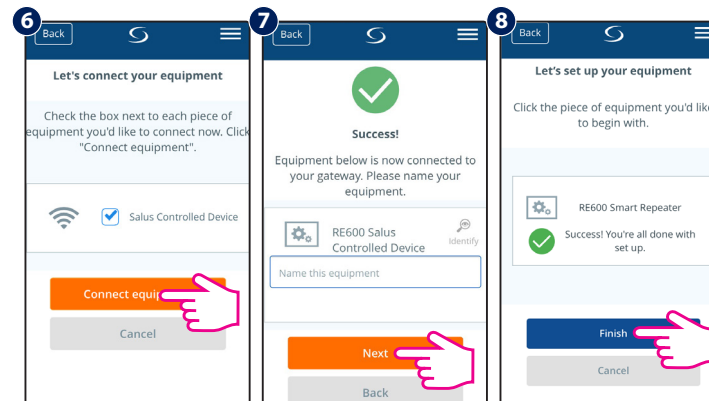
6

Back

Let's connect your equipment

Check the box next to each piece of equipment you'd like to connect now. Click "Connect equipment".

Salus Controlled Device

Connect equip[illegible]

Cancel

7

Back

Success!

Equipment below is now connected to your gateway. Please name your equipment.

RE600 Salus Controlled Device

Identify

Name this equipment

Next

Back

8

Back

Let's set up your equipment

Click the piece of equipment you'd lik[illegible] to begin with.

RE600 Smart Repeater

Success! You're all done with set up.

Finish

Cancel